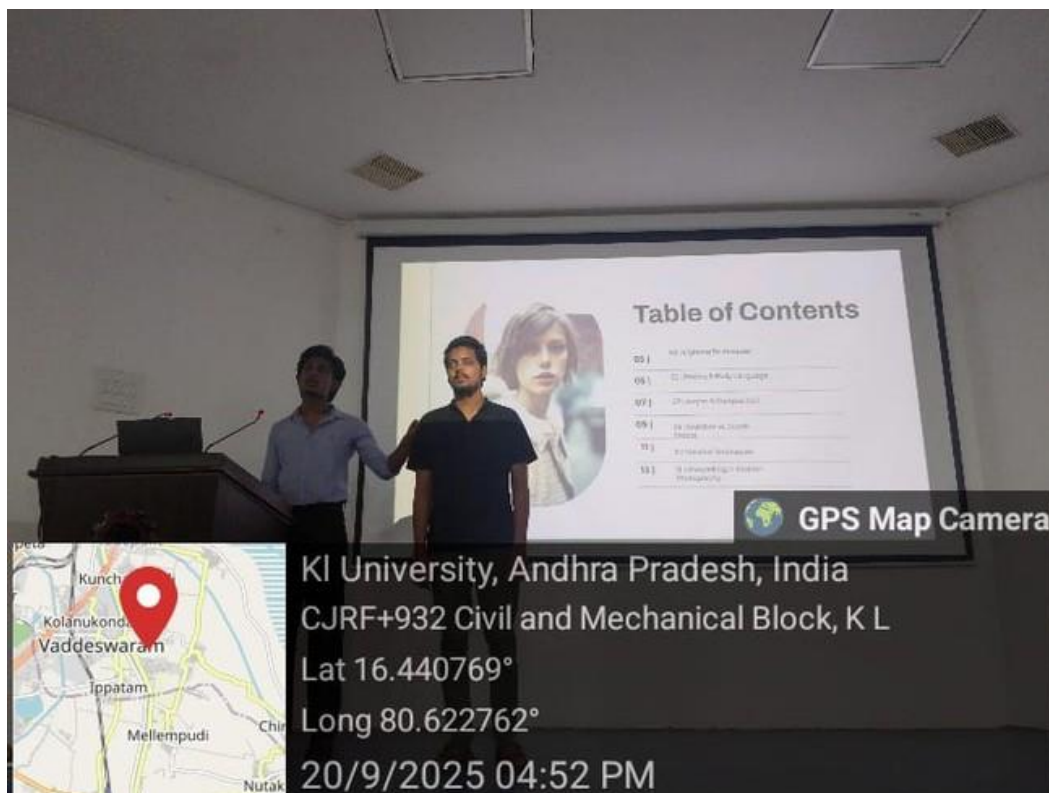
Table of Contents

05 | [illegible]
06 | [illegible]
07 | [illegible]
09 | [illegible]
11 | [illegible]
13 | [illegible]

GPS Map Camera

Kunch
Kolanukonda
Vaddeswaram
Ippatam
Mellempudi
Chi
Nutak

Kl University, Andhra Pradesh, India
CJRF+932 Civil and Mechanical Block, K L
Lat 16.440769°
Long 80.622762°
20/9/2025 04:52 PM